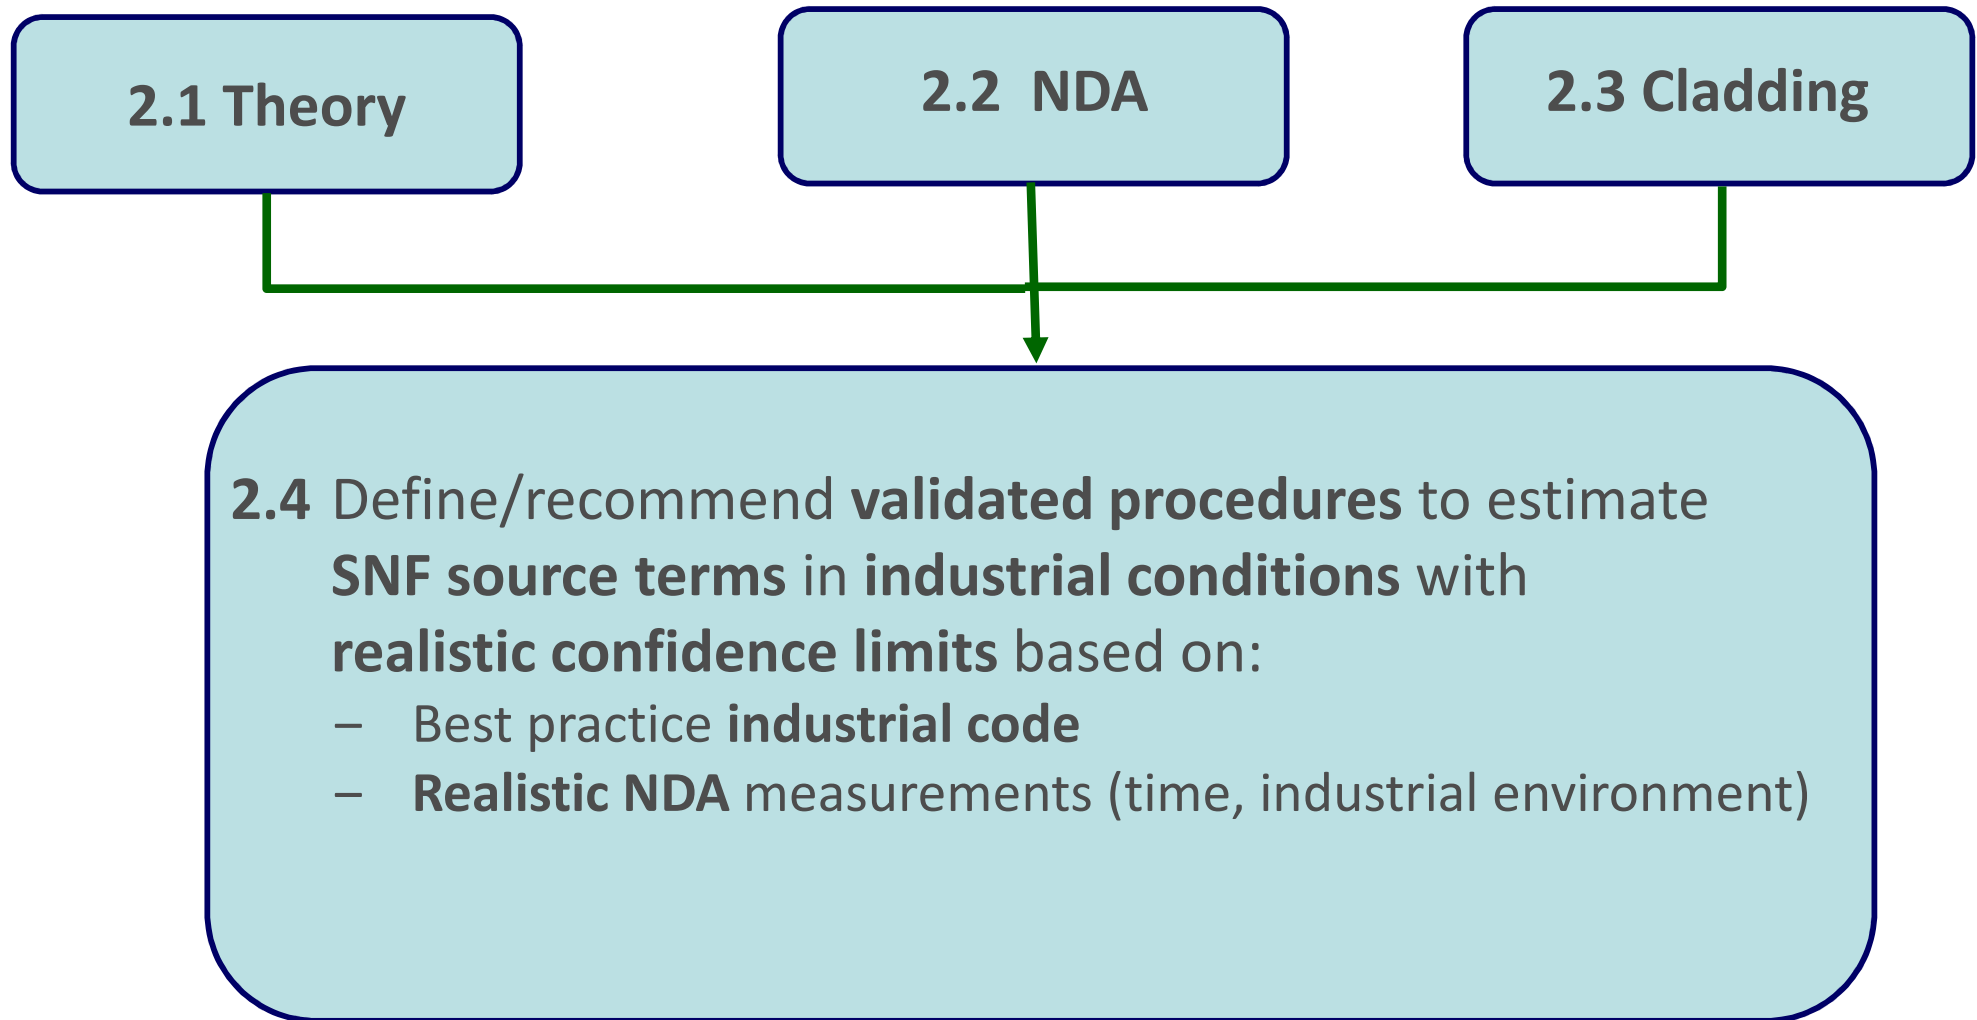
2.1 Theory

2.2 NDA

2.3 Cladding

2.4 Define/recommend validated procedures to estimate SNF source terms in industrial conditions with realistic confidence limits based on:
– Best practice industrial code
– Realistic NDA measurements (time, industrial environment)